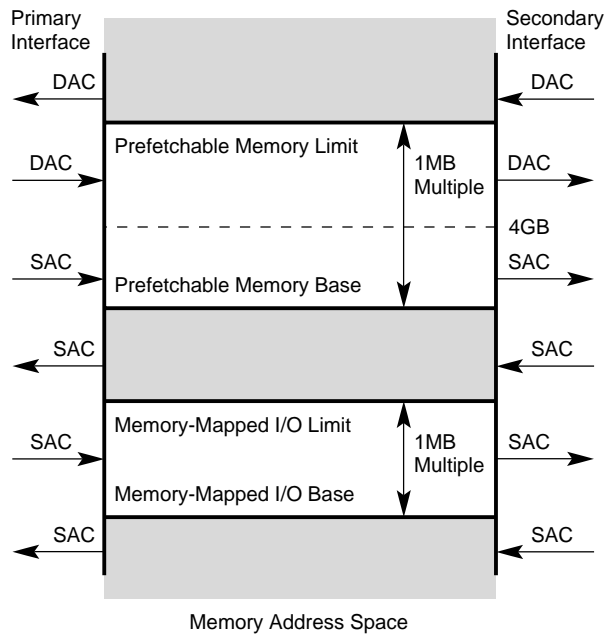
Primary Interface

Secondary Interface

DAC

DAC

Prefetchable Memory Limit

DAC

1MB Multiple

DAC

4GB

SAC

SAC

Prefetchable Memory Base

SAC

SAC

Memory-Mapped I/O Limit

SAC

1MB Multiple

SAC

Memory-Mapped I/O Base

SAC

SAC

Memory Address Space